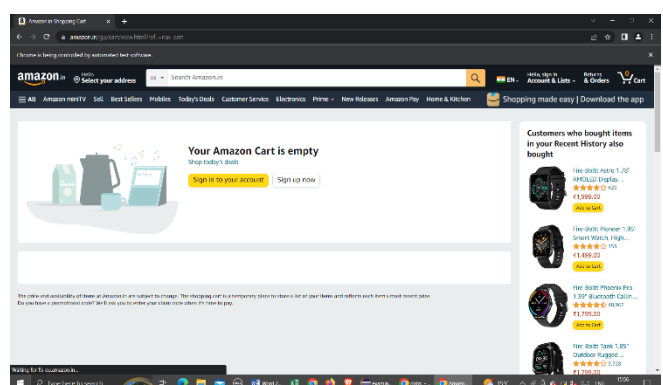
Amazon.in Shopping Cart

amazon.in/gp/cart/view.html/ref=nav_cart

Chrome is being controlled by automated test software.

amazon.in

Hello
Select your address

All

Search Amazon.in

EN

Hello, sign in
Account & Lists

Returns
& Orders

0
Cart

All Amazon miniTV Sell Best Sellers Mobiles Today's Deals Customer Service Electronics Prime New Releases Amazon Pay Home & Kitchen

Shopping made easy | Download the app

Your Amazon Cart is empty

Shop today's deals

Sign in to your account

Sign up now

The price and availability of items at Amazon.in are subject to change. The shopping cart is a temporary place to store a list of your items and reflects each item's most recent price.
Do you have a promotional code? We'll ask you to enter your claim code when it's time to pay.

Customers who bought items in your Recent History also bought

Fire-Boltt Astro 1.78" AMOLED Display...
420
₹1,999.00
Add to Cart

Fire-Boltt Pioneer 1.85" Smart Watch, High...
155
₹1,499.00
Add to Cart

Fire-Boltt Phoenix Pro 1.39" Bluetooth Callin...
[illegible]
₹1,799.00
Add to Cart

Fire-Boltt Tank 1.85" Outdoor Rugged...
1,728
₹1,799.00

Waiting for fls-eu.amazon.in...

Type here to search

15:06